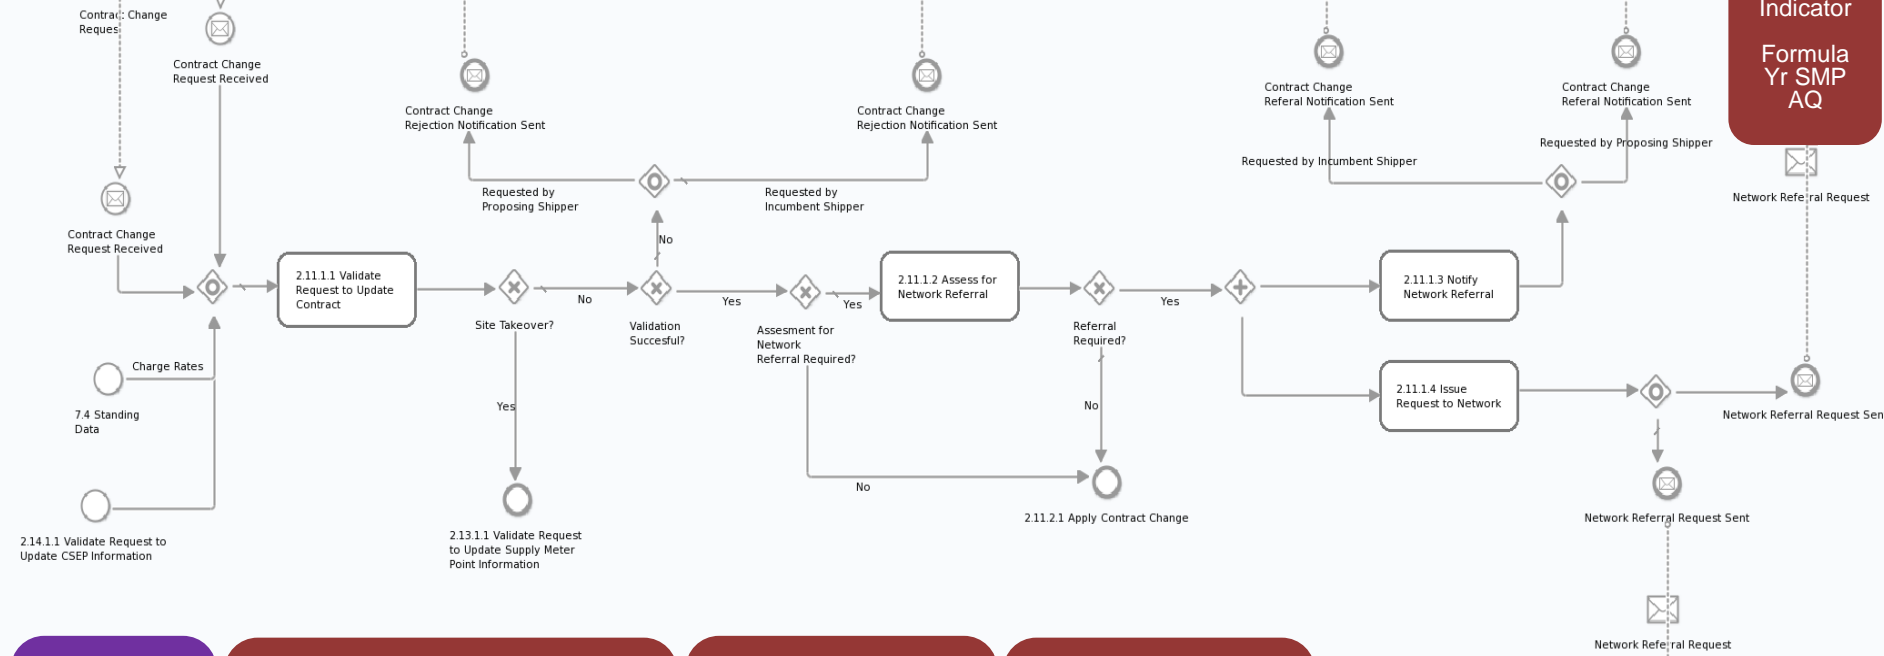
Contract Change Request

Contract Change Request Received

Contract Change Rejection Notification Sent

Contract Change Rejection Notification Sent

Contract Change Referal Notification Sent

Contract Change Referal Notification Sent

Indicator

Formula Yr SMP AQ

Requested by Incumbent Shipper

Requested by Proposing Shipper

Network Referral Request

Contract Change Request Received

Requested by Proposing Shipper

Requested by Incumbent Shipper

No

2.11.1.1 Validate Request to Update Contract

No

Yes

Yes

2.11.1.2 Assess for Network Referral

Yes

2.11.1.3 Notify Network Referral

Site Takeover?

Validation Succesful?

Assesment for Network Referral Required?

Referral Required?

Charge Rates

7.4 Standing Data

Yes

No

2.11.1.4 Issue Request to Network

Network Referral Request Sen

No

2.11.2.1 Apply Contract Change

Network Referral Request Sent

2.14.1.1 Validate Request to Update CSEP Information

2.13.1.1 Validate Request to Update Supply Meter Point Information

Network Referral Request